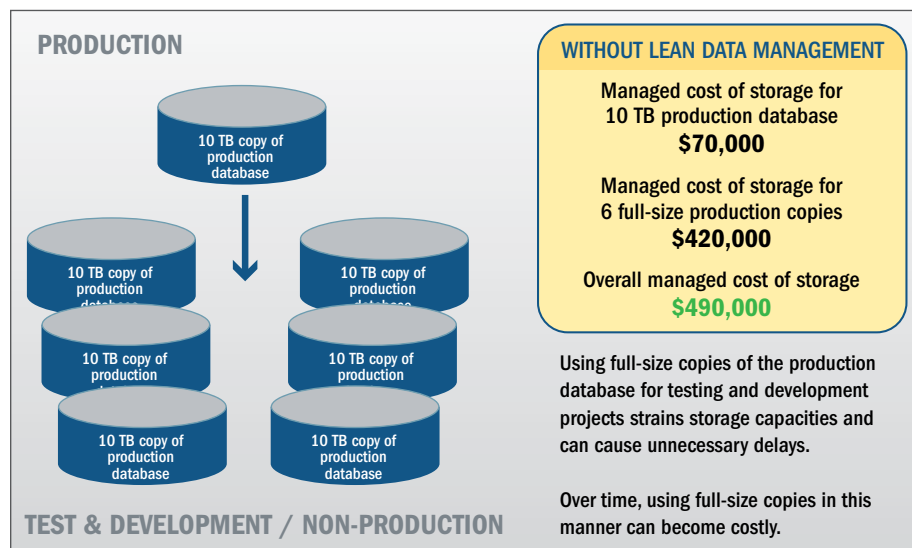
PRODUCTION

10 TB copy of production database

10 TB copy of production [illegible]

10 TB copy of production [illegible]

10 TB copy of production database

10 TB copy of production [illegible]

10 TB copy of production

10 TB copy of production database

TEST & DEVELOPMENT / NON-PRODUCTION

WITHOUT LEAN DATA MANAGEMENT

Managed cost of storage for 10 TB production database
$70,000

Managed cost of storage for 6 full-size production copies
$420,000

Overall managed cost of storage
$490,000

Using full-size copies of the production database for testing and development projects strains storage capacities and can cause unnecessary delays.

Over time, using full-size copies in this manner can become costly.